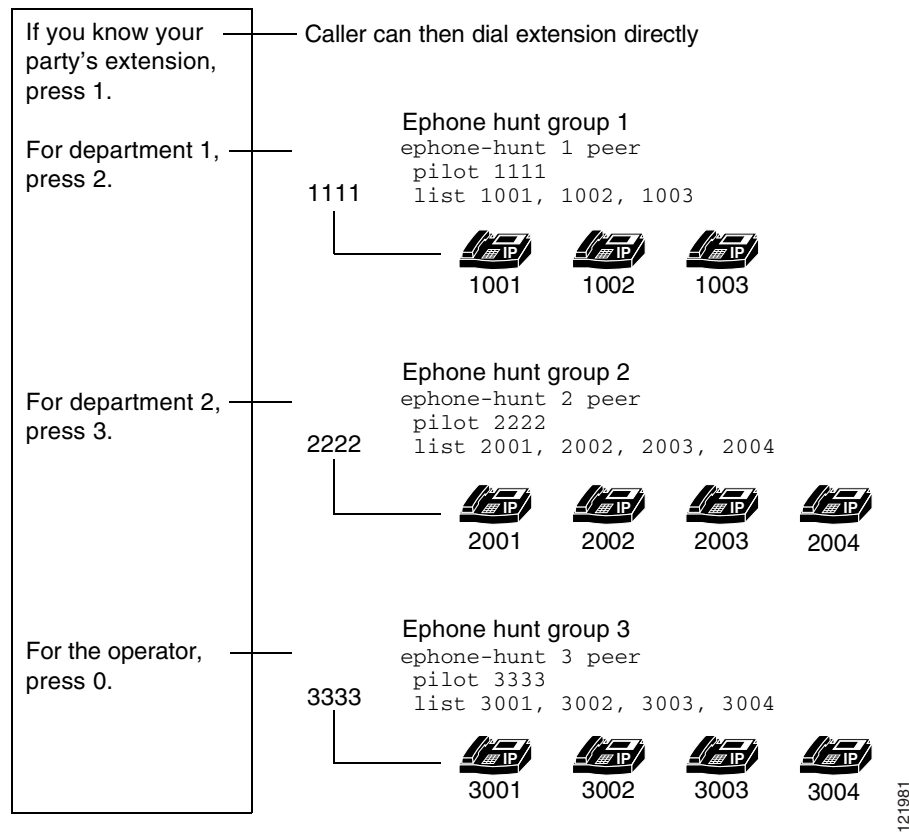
If you know your party's extension, press 1.

Caller can then dial extension directly

For department 1, press 2.

Ephone hunt group 1
ephone-hunt 1 peer
pilot 1111
list 1001, 1002, 1003

1111

IP IP IP
1001 1002 1003

For department 2, press 3.

Ephone hunt group 2
ephone-hunt 2 peer
pilot 2222
list 2001, 2002, 2003, 2004

2222

IP IP IP IP
2001 2002 2003 2004

For the operator, press 0.

Ephone hunt group 3
ephone-hunt 3 peer
pilot 3333
list 3001, 3002, 3003, 3004

3333

IP IP IP IP
3001 3002 3003 3004

121981